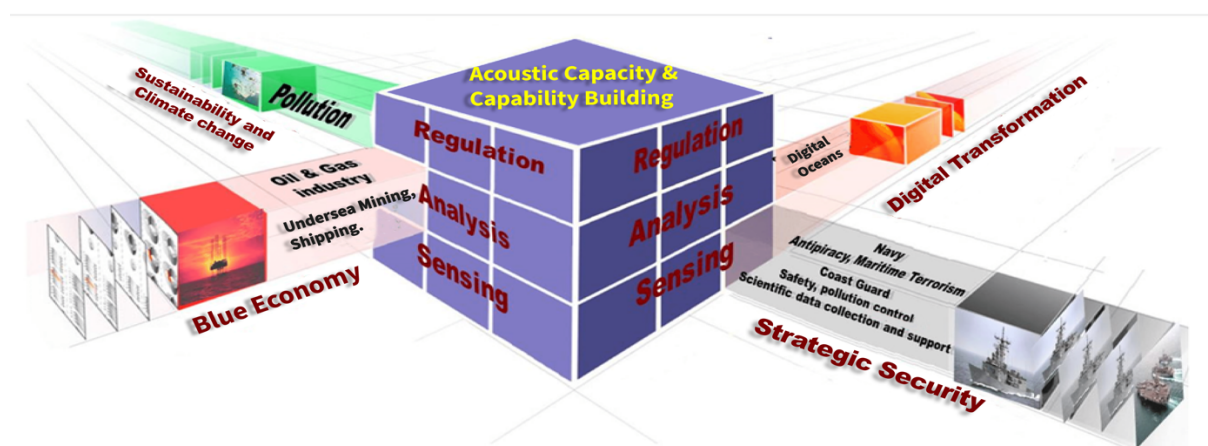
Acoustic Capacity & Capability Building

Sustainability and Climate change

Pollution

Regulation

Analysis

Sensing

Regulation

Analysis

Sensing

Oil & Gas industry

Undersea Mining, Shipping.

Blue Economy

Digital Oceans

Digital Transformation

Navy
Antipiracy, Maritime Terrorism

Coast Guard
Safety, pollution control
Scientific data collection and support

Strategic Security